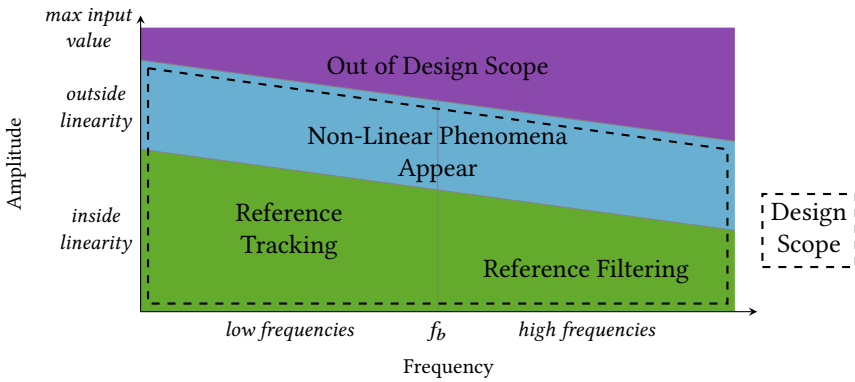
max input value

outside linearity

inside linearity

Amplitude

Out of Design Scope

Non-Linear Phenomena Appear

Reference Tracking

Reference Filtering

Design Scope

low frequencies

$f_b$

high frequencies

Frequency